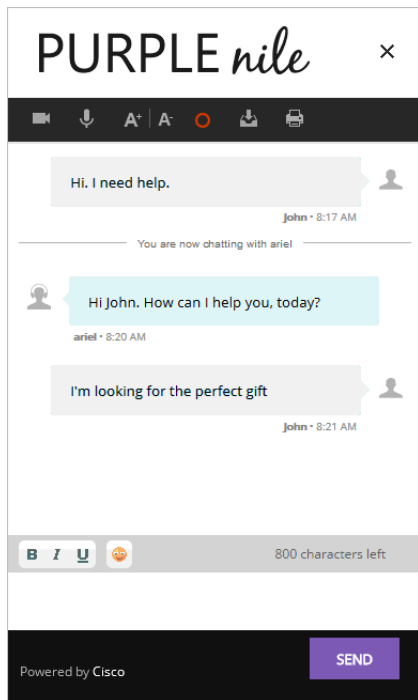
PURPLE nile

×

A+ A-

Hi. I need help.

John • 8:17 AM

You are now chatting with ariel

Hi John. How can I help you, today?

ariel • 8:20 AM

I'm looking for the perfect gift

John • 8:21 AM

B I U

800 characters left

Powered by Cisco

SEND